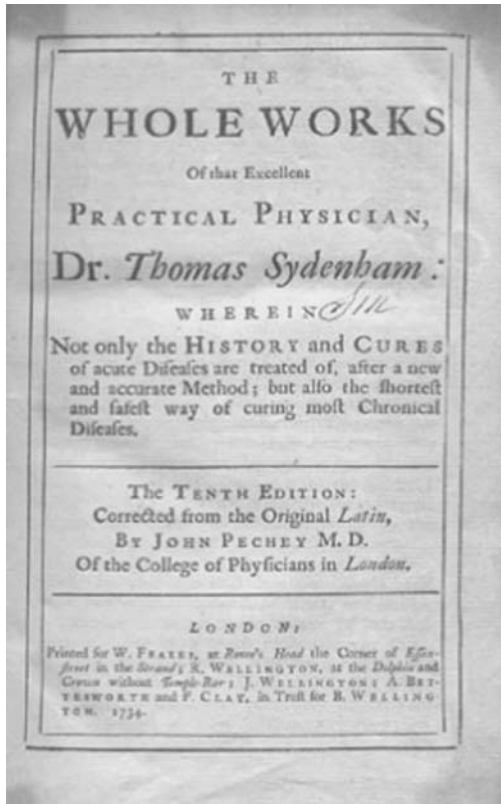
THE
WHOLE WORKS
Of that Excellent
PRACTICAL PHYSICIAN,
Dr. Thomas Sydenham:
WHEREIN Sm
Not only the HISTORY and CURES of acute Diseases are treated of, after a new and accurate Method; but also the shortest and safest way of curing most Chronical Diseases.

The TENTH EDITION:
Corrected from the Original Latin,
BY JOHN PECHEY M.D.
Of the College of Physicians in London.

LONDON:
Printed for W. FEALES, at Rowe's Head the Corner of Essex-street in the Strand; R. WELLINGTON, at the Dolphin and Crown without Temple-Bar; J. WELLINGTON; A. BETTESWORTH and F. CLAY, in Trust for B. WELLINGTON. 1734.